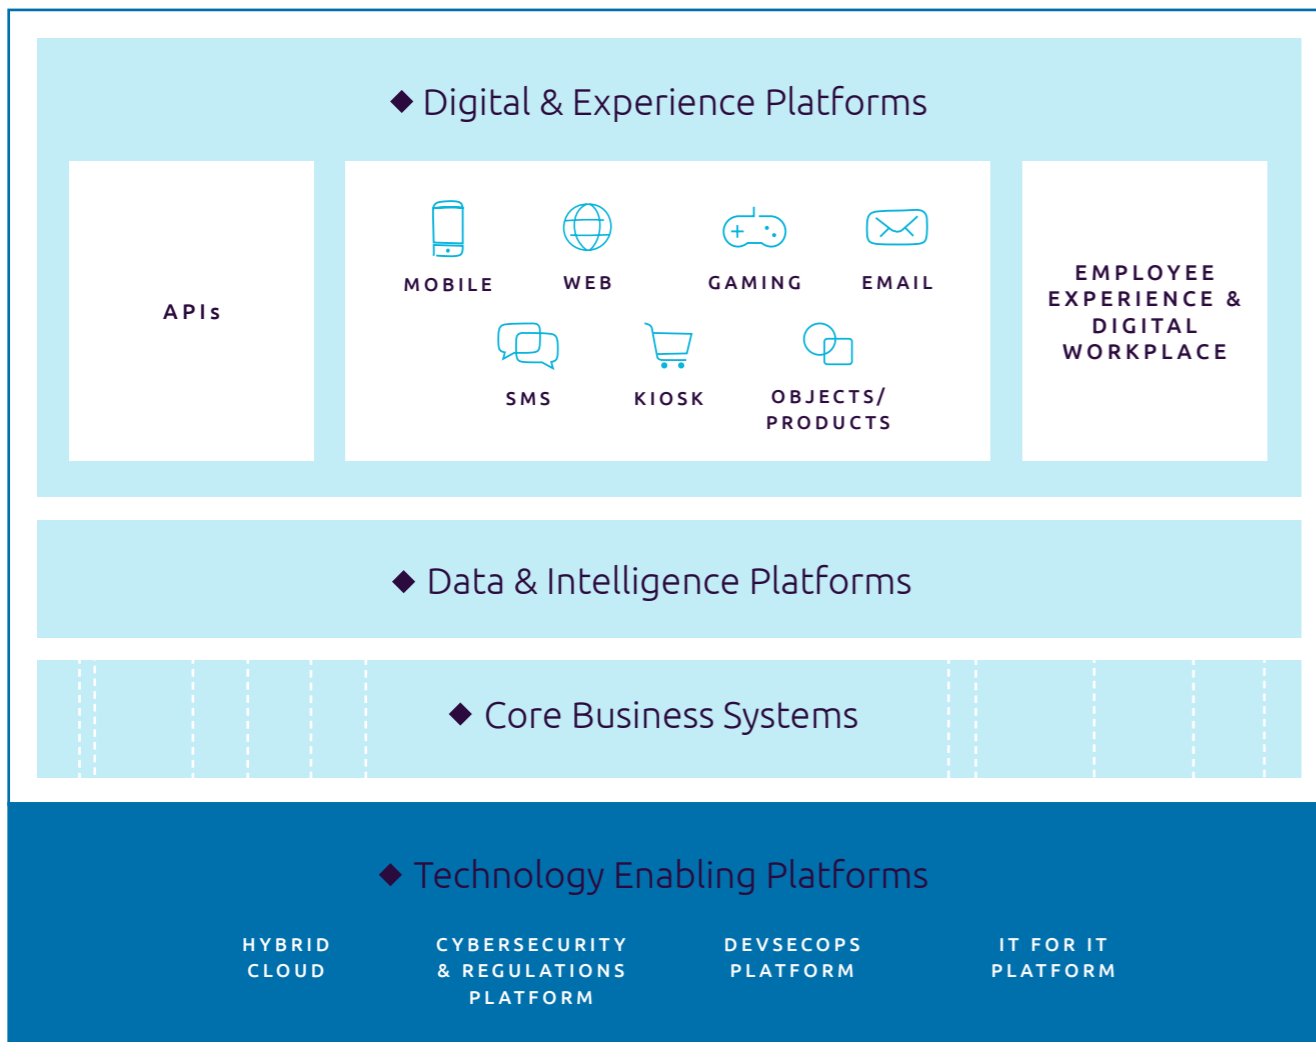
◆ Digital & Experience Platforms

APIs

MOBILE

WEB

GAMING

EMAIL

SMS

KIOSK

OBJECTS/ PRODUCTS

EMPLOYEE EXPERIENCE & DIGITAL WORKPLACE

◆ Data & Intelligence Platforms

◆ Core Business Systems

◆ Technology Enabling Platforms

HYBRID CLOUD

CYBERSECURITY & REGULATIONS PLATFORM

DEVSECOPS PLATFORM

IT FOR IT PLATFORM